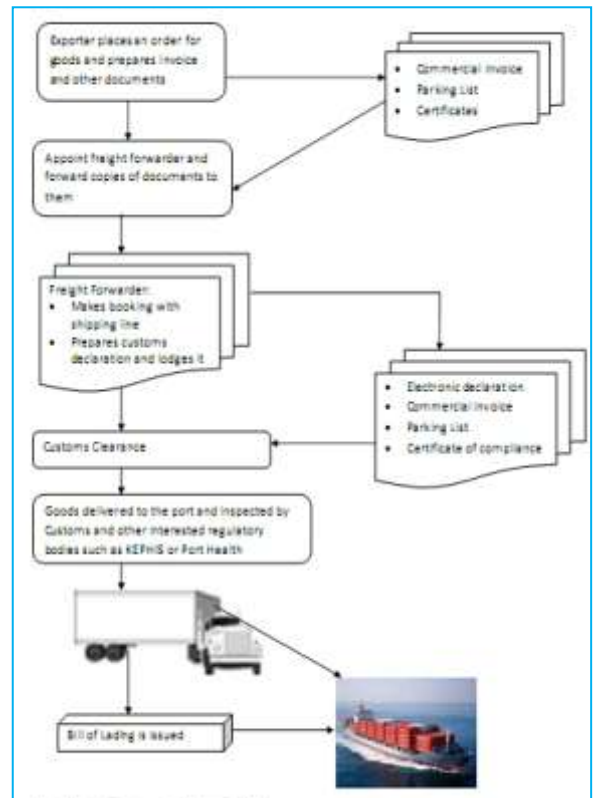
Exporter places an order for goods and prepares invoice and other documents

- Commercial invoice
- Parking List
- Certificates

Appoint freight forwarder and forward copies of documents to them

Freight Forwarder:
- Makes booking with shipping line
- Prepares customs declaration and lodges it

- Electronic declaration
- Commercial invoice
- Parking List
- Certificate of compliance

Customs Clearance

Goods delivered to the port and inspected by Customs and other interested regulatory bodies such as KEPHIS or Port Health

Bill of Lading is issued